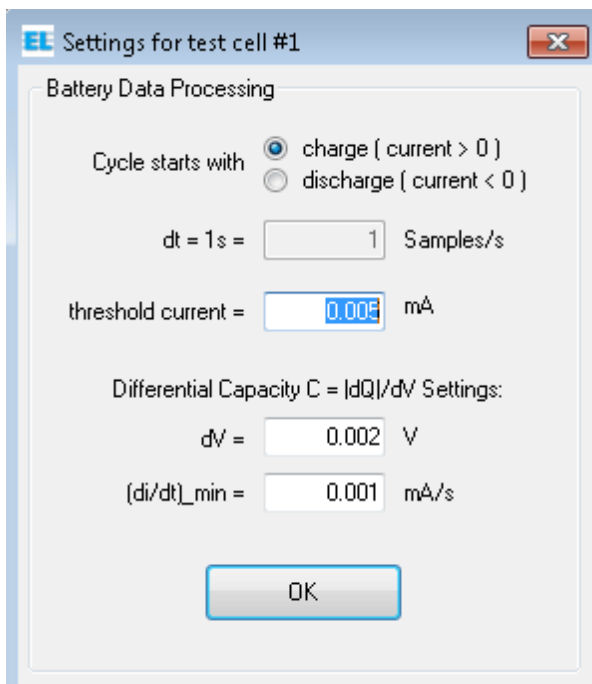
EL Settings for test cell #1

Battery Data Processing

Cycle starts with
charge ( current > 0 )
discharge ( current < 0 )

dt = 1s = 1 Samples/s

threshold current = 0.005 mA

Differential Capacity C = |dQ|/dV Settings:

dV = 0.002 V

(di/dt)_min = 0.001 mA/s

OK